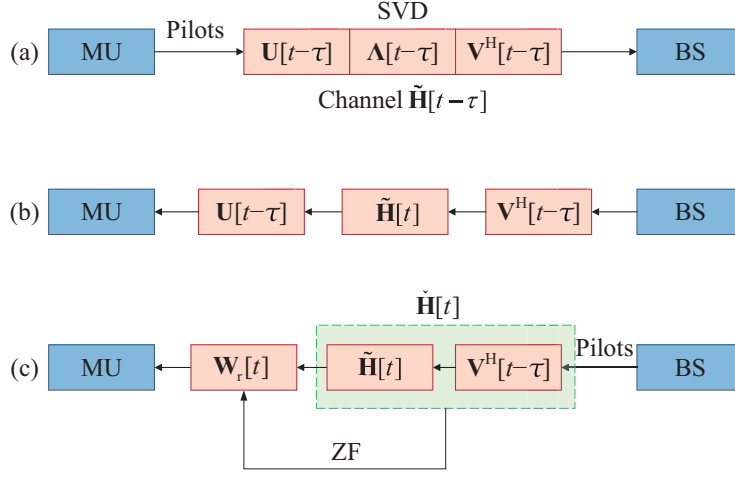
(a) MU Pilots SVD $\mathbf{U}[t-\tau]$ $\mathbf{\Lambda}[t-\tau]$ $\mathbf{V}^{\mathrm{H}}[t-\tau]$ BS

Channel $\tilde{\mathbf{H}}[t-\tau]$

(b) MU $\mathbf{U}[t-\tau]$ $\tilde{\mathbf{H}}[t]$ $\mathbf{V}^{\mathrm{H}}[t-\tau]$ BS

$\check{\mathbf{H}}[t]$

(c) MU $\mathbf{W}_{r}[t]$ $\tilde{\mathbf{H}}[t]$ $\mathbf{V}^{\mathrm{H}}[t-\tau]$ Pilots BS

ZF